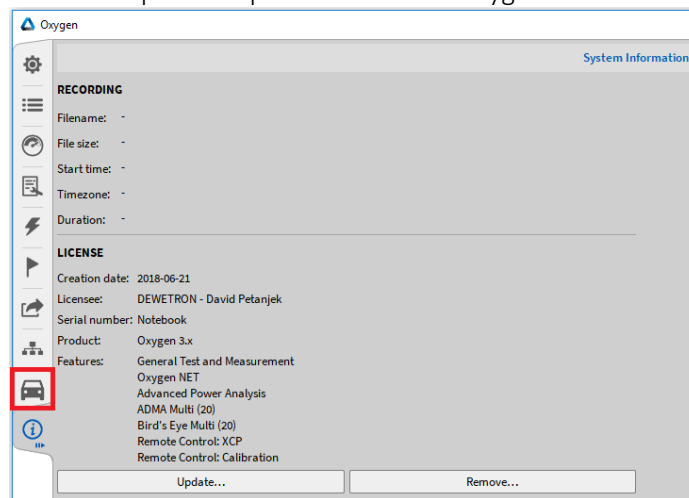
Oxygen

System Information

RECORDING

Filename: -

File size: -

Start time: -

Timezone: -

Duration: -

LICENSE

Creation date: 2018-06-21

Licensee: DEWETRON - David Petanjek

Serial number: Notebook

Product: Oxygen 3.x

Features: General Test and Measurement
Oxygen NET
Advanced Power Analysis
ADMA Multi (20)
Bird's Eye Multi (20)
Remote Control: XCP
Remote Control: Calibration

Update...

Remove...